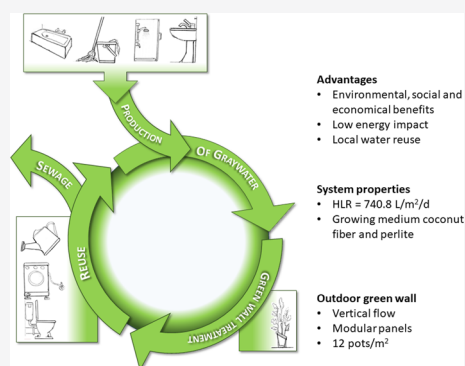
Production
Of Graywater
Green Wall Treatment
Reuse
Sewage

Advantages
• Environmental, social and economical benefits
• Low energy impact
• Local water reuse

System properties
• HLR = 740.8 L/m$^2$/d
• Growing medium coconut fiber and perlite

Outdoor green wall
• Vertical flow
• Modular panels
• 12 pots/m$^2$